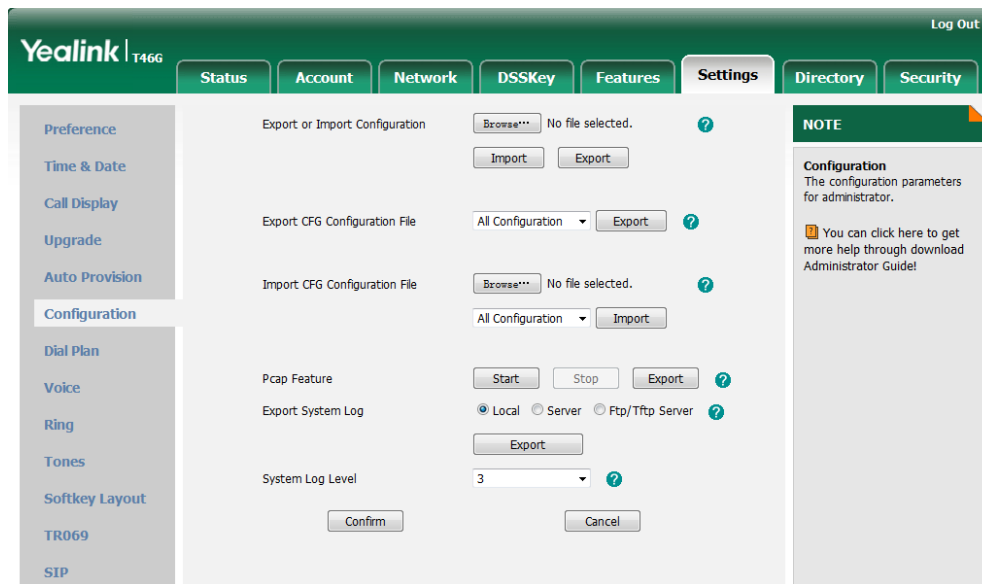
Log Out

Yealink | T46G

Status
Account
Network
DSSKey
Features
Settings
Directory
Security

Preference
Time & Date
Call Display
Upgrade
Auto Provision
Configuration
Dial Plan
Voice
Ring
Tones
Softkey Layout
TR069
SIP

Export or Import Configuration
Browse… No file selected. ?
Import Export

Export CFG Configuration File
All Configuration Export ?

Import CFG Configuration File
Browse… No file selected. ?
All Configuration Import

Pcap Feature
Start Stop Export ?
Export System Log
Local Server Ftp/Tftp Server ?
Export

System Log Level
3 ?

Confirm Cancel

NOTE

Configuration
The configuration parameters for administrator.

You can click here to get more help through download Administrator Guide!